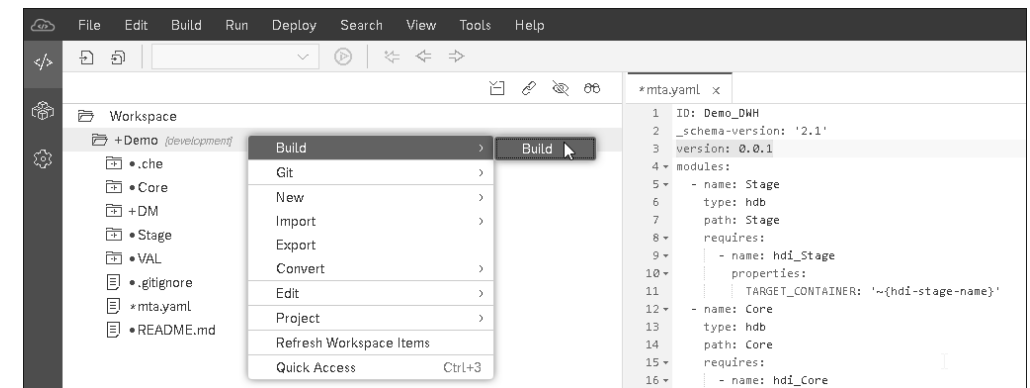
File Edit Build Run Deploy Search View Tools Help

Workspace
+Demo [development]
•.che
•Core
+DM
•Stage
•VAL
•.gitignore
*mta.yaml
•README.md

Build
Git
New
Import
Export
Convert
Edit
Project
Refresh Workspace Items
Quick Access Ctrl+3

Build

*mta.yaml ×

1 ID: Demo_DWH
2 _schema-version: '2.1'
3 version: 0.0.1
4 modules:
5 - name: Stage
6 type: hdb
7 path: Stage
8 requires:
9 - name: hdi_Stage
10 properties:
11 TARGET_CONTAINER: '~{hdi-stage-name}'
12 - name: Core
13 type: hdb
14 path: Core
15 requires:
16 - name: hdi_Core